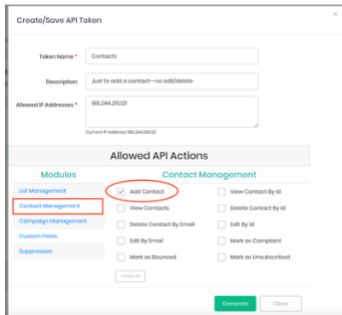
Create/Save API Token

×

Token Name * Contacts

Description Just to add a contact--no edit/delete

Allowed IP Addresses * 185.244.215.121

Current IP Address 185.244.215.121

Allowed API Actions

Modules

List Management

Contact Management

Campaign Management

Custom Fields

Suppression

Contact Management

Add Contact

View Contact By Id

View Contacts

Delete Contact By Id

Delete Contact By Email

Edit By Id

Edit By Email

Mark as Complaint

Mark as Bounced

Mark as Unsubscribed

Check All

Generate

Close